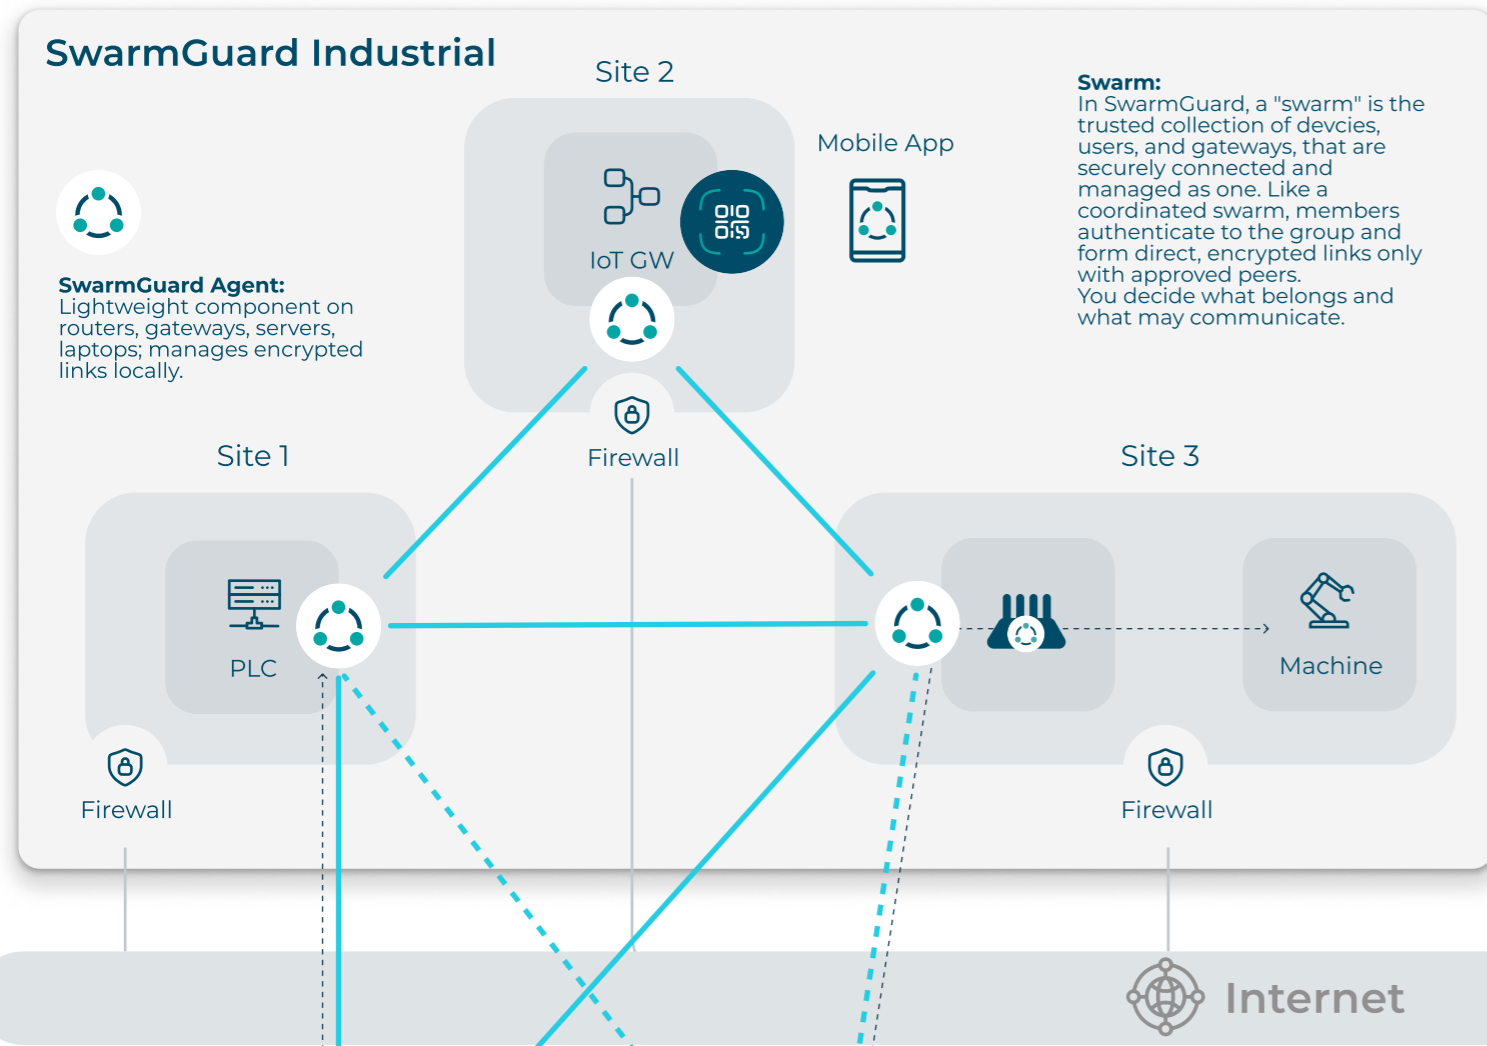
SwarmGuard Industrial

Site 2

Mobile App

Swarm:
In SwarmGuard, a "swarm" is the trusted collection of devcies, users, and gateways, that are securely connected and managed as one. Like a coordinated swarm, members authenticate to the group and form direct, encrypted links only with approved peers.
You decide what belongs and what may communicate.

SwarmGuard Agent:
Lightweight component on routers, gateways, servers, laptops; manages encrypted links locally.

IoT GW

Firewall

Site 1

Site 3

PLC

Machine

Firewall

Firewall

Internet